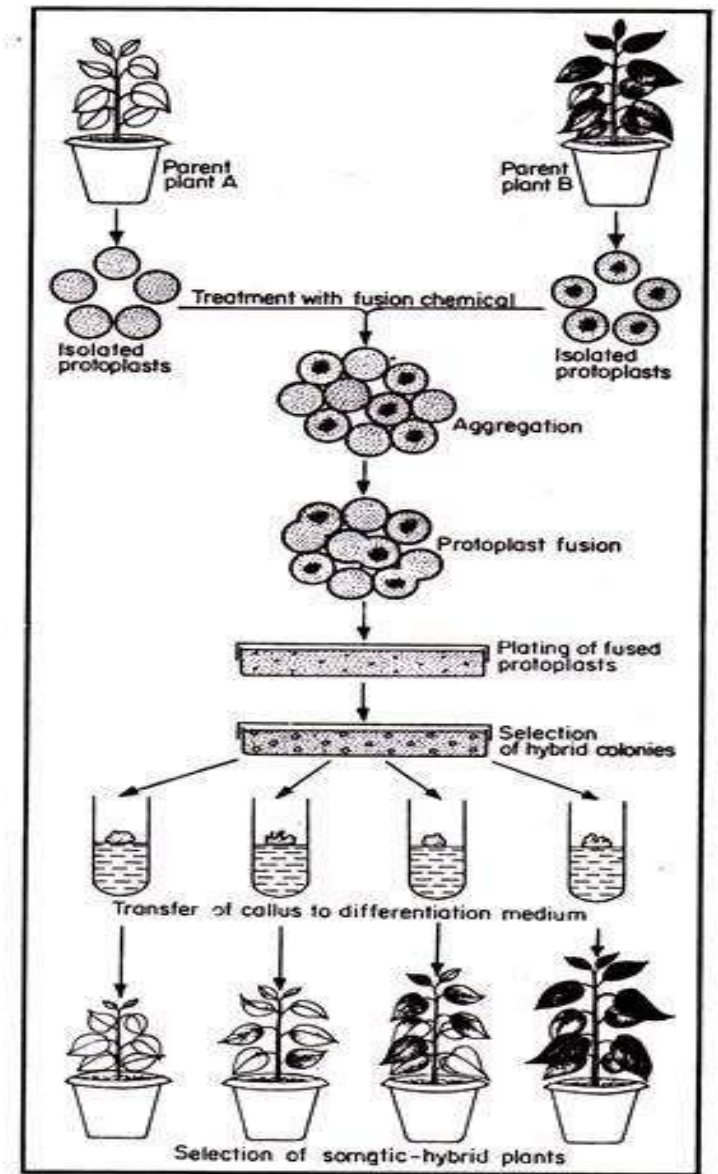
Parent plant A

Parent plant B

Treatment with fusion chemical

Isolated protoplasts

Isolated protoplasts

Aggregation

Protoplast fusion

Plating of fused protoplasts

Selection of hybrid colonies

Transfer of callus to differentiation medium

Selection of somatic-hybrid plants